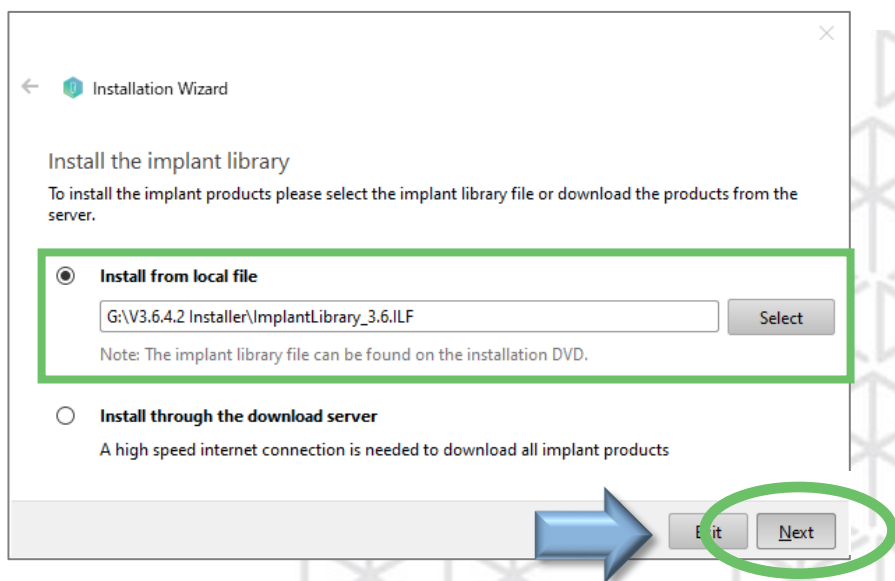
Installation Wizard

Install the implant library

To install the implant products please select the implant library file or download the products from the server.

Install from local file

G:\V3.6.4.2 Installer\ImplantLibrary_3.6.ILF

Select

Note: The implant library file can be found on the installation DVD.

Install through the download server

A high speed internet connection is needed to download all implant products

Exit

Next